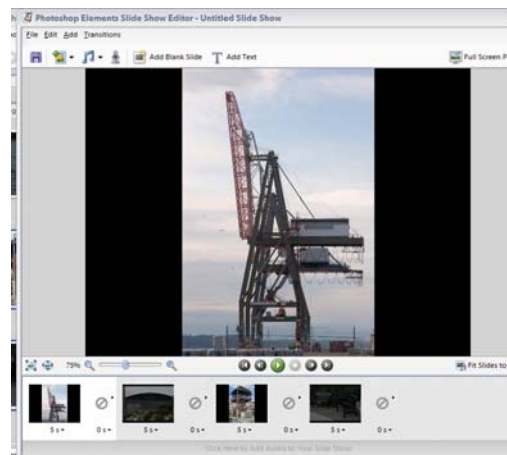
Photoshop Elements Slide Show Editor - Untitled Slide Show

File Edit Add Transitions

Add Blank Slide Add Text

Full Screen P

79%

Fit Slides to

5 s 0 s 5 s 0 s 5 s 0 s 5 s 0 s

Click Here to Add Audio to Your Slide Show